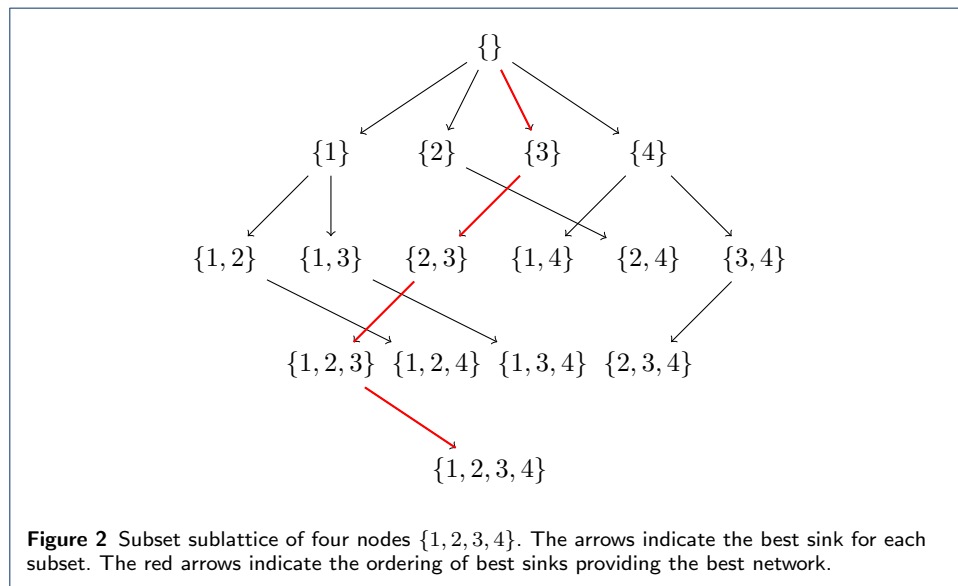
$\{\}$

$\{1\}$ $\{2\}$ $\{3\}$ $\{4\}$

$\{1,2\}$ $\{1,3\}$ $\{2,3\}$ $\{1,4\}$ $\{2,4\}$ $\{3,4\}$

$\{1,2,3\}$ $\{1,2,4\}$ $\{1,3,4\}$ $\{2,3,4\}$

$\{1,2,3,4\}$

**Figure 2** Subset sublattice of four nodes $\{1,2,3,4\}$. The arrows indicate the best sink for each subset. The red arrows indicate the ordering of best sinks providing the best network.